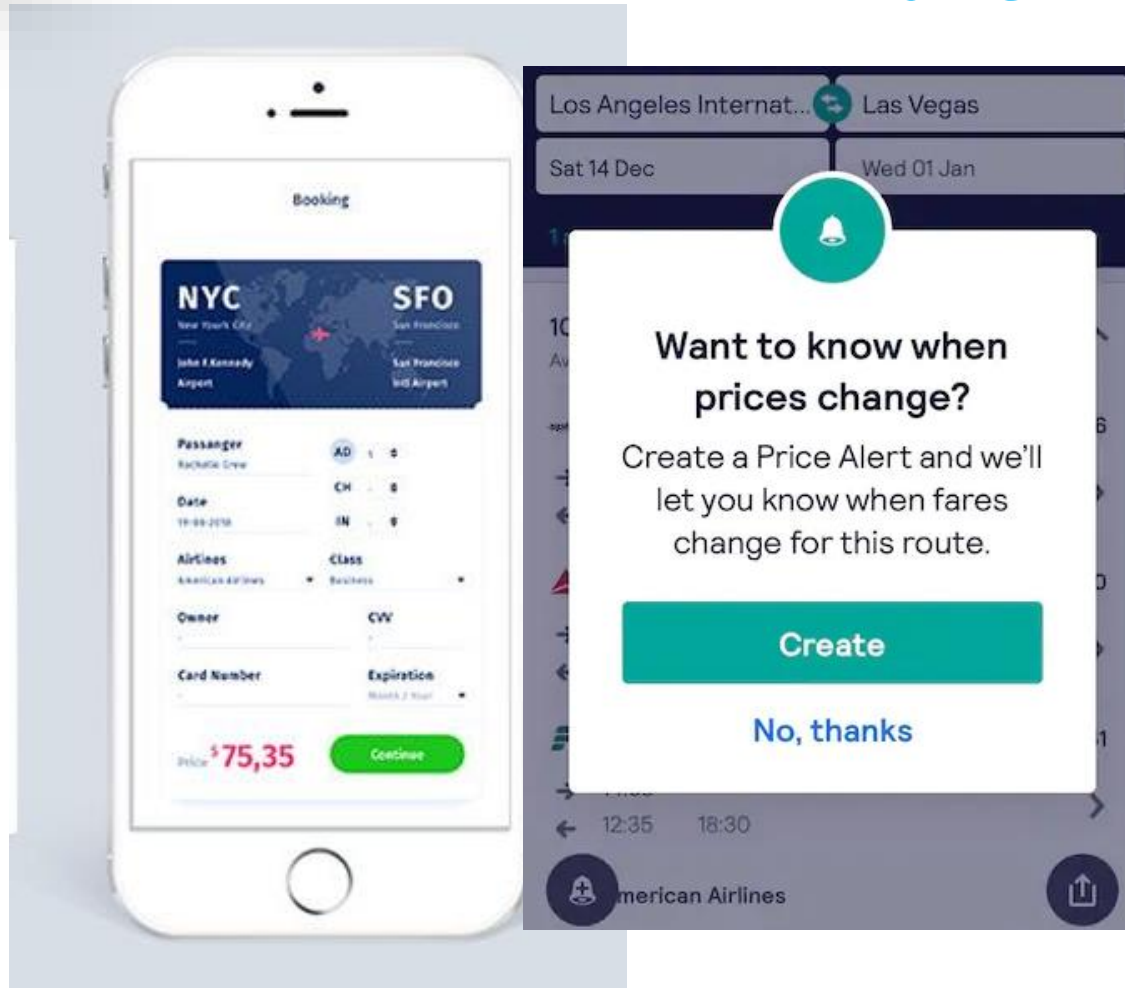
Booking

NYC
New York City
John F Kennedy Airport

SFO
San Francisco
San Francisco Intl Airport

Passanger
Rachelle Crew

AD 1 0
CH 0
IN 0

Date
19-08-2018

Airlines
American Airlines

Class
Business

Owner

CVV

Card Number

Expiration
Month / Year

Price $75,35

Continue

Los Angeles Internat...
Las Vegas
Sat 14 Dec
Wed 01 Jan

Want to know when prices change?

Create a Price Alert and we'll let you know when fares change for this route.

Create

No, thanks

12:35 18:30

merican Airlines